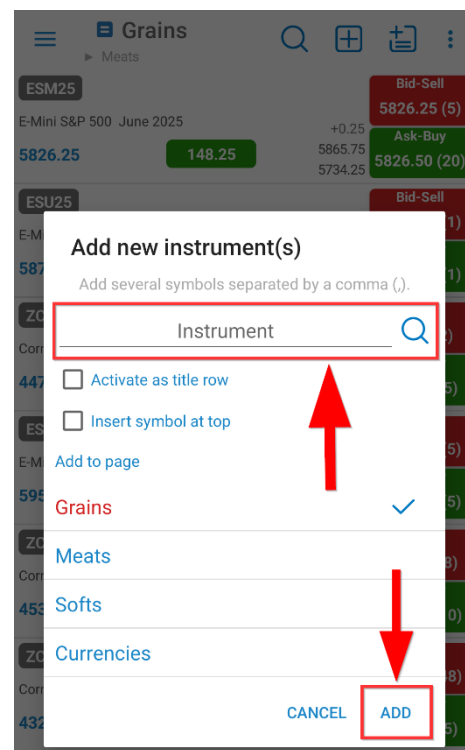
Grains
▸ Meats

ESM25
E-Mini S&P 500 June 2025
5826.25
148.25
+0.25
5865.75
5734.25
Bid-Sell
5826.25 (5)
Ask-Buy
5826.50 (20)

ESU25
E-Mi
587
Bid-Sell
1)
1)

ZC
Corn
447
5)

ES
E-Mi
595
5)

ZC
Corn
453
8)
0)

ZC
Corn
432
5)
0)

Add new instrument(s)
Add several symbols separated by a comma (,).
Instrument
Activate as title row
Insert symbol at top
Add to page
Grains
Meats
Softs
Currencies
CANCEL
ADD